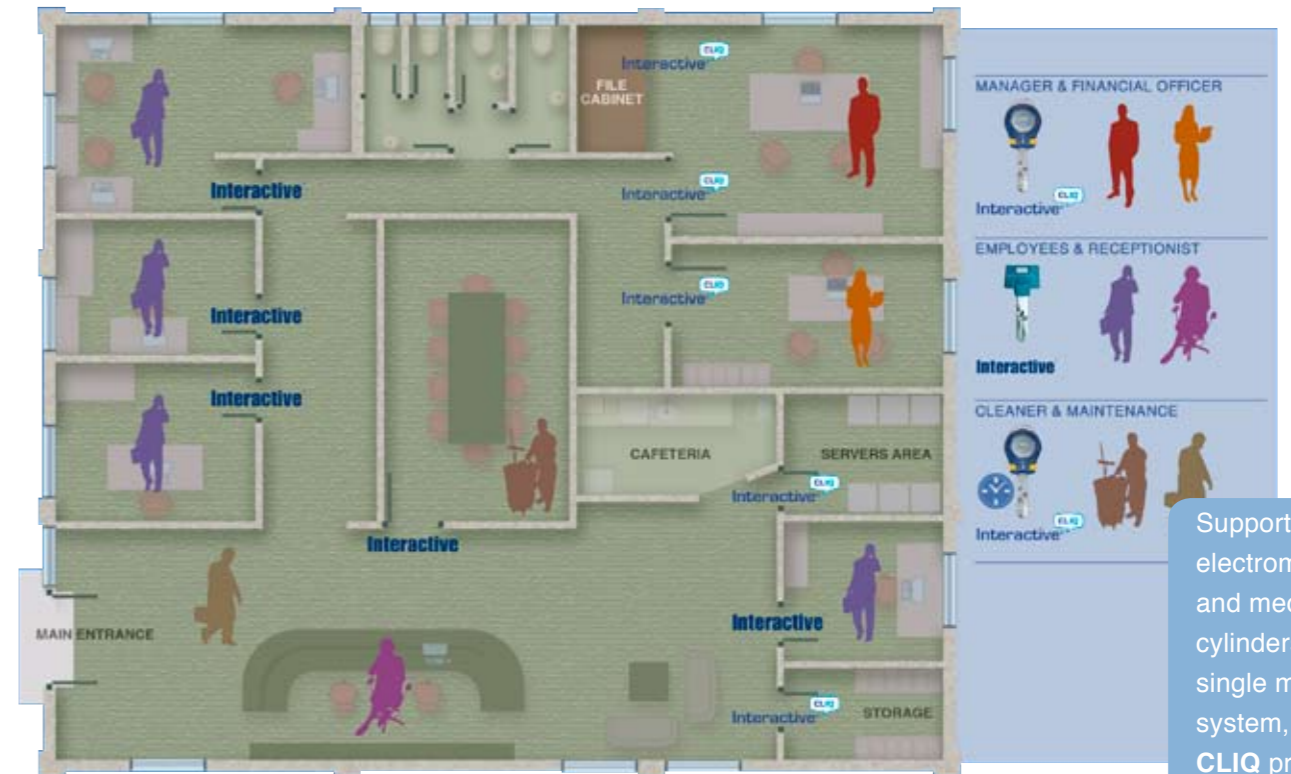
Interactive CLIQ

FILE CABINET

Interactive CLIQ

Interactive

Interactive CLIQ

Interactive

Interactive

CAFETERIA

SERVERS AREA

Interactive CLIQ

Interactive

Interactive

MAIN ENTRANCE

STORAGE

Interactive CLIQ

MANAGER & FINANCIAL OFFICER

Interactive CLIQ

EMPLOYEES & RECEPTIONIST

Interactive

CLEANER & MAINTENANCE

Interactive CLIQ

Support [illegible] electrom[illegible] and mec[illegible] cylinder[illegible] single m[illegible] system, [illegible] CLIQ pr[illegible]